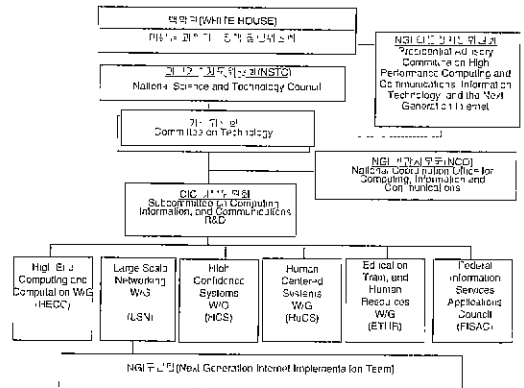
백악관(WHITE HOUSE)
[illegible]

NGI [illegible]
Presidential Advisory Committee on High Performance Computing and Communications, Information Technology, and the Next Generation Internet

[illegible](NSTC)
National Science and Technology Council

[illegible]
Committee on Technology

NGI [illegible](NCO)
National Coordination Office for Computing, Information and Communications

CIC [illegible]
Subcommittee on Computing, Information, and Communications R&D

High End Computing and Computation W/G (HECC)

Large Scale Networking W/G (LSN)

High Confidence Systems W/G (HCS)

Human Centered Systems W/G (HuCS)

Education, Train, and Human Resources W/G (ETHR)

Federal Information Services Applications Council (FISAC)

NGI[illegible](Next Generation Internet Implementation Team)